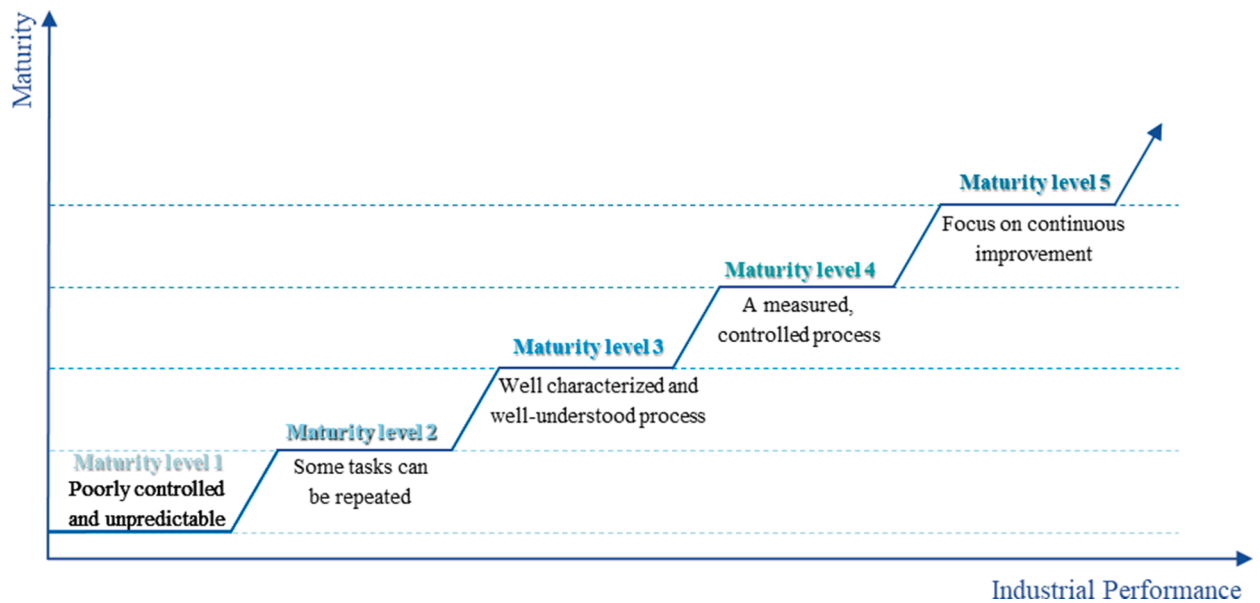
Maturity

Maturity level 5
Focus on continuous improvement

Maturity level 4
A measured, controlled process

Maturity level 3
Well characterized and well-understood process

Maturity level 2
Some tasks can be repeated

Maturity level 1
Poorly controlled and unpredictable

Industrial Performance